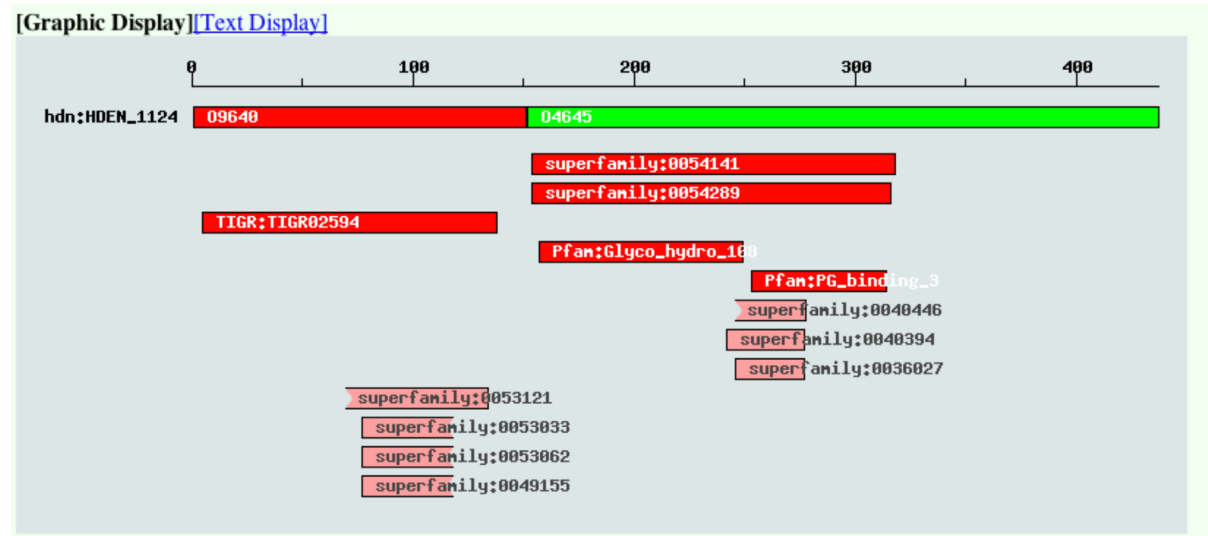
[Graphic Display][Text Display]

0 100 200 300 400

hdn:HDEN_1124 09640 04645

superfamily:0054141

superfamily:0054289

TIGR:TIGR02594

Pfam:Glyco_hydro_108

Pfam:PG_binding_3

superfamily:0040446

superfamily:0040394

superfamily:0036027

superfamily:0053121

superfamily:0053033

superfamily:0053062

superfamily:0049155